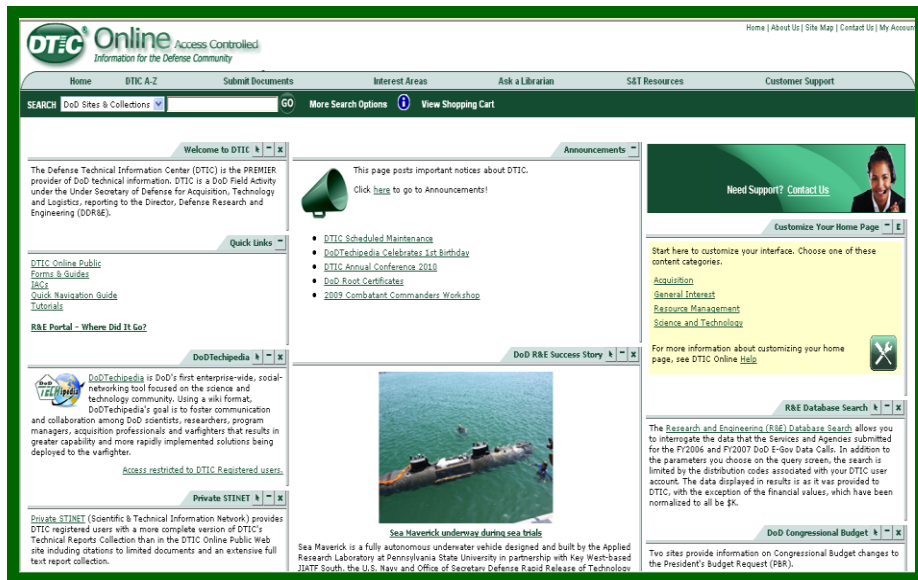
DTIC Online Access Controlled
Information for the Defense Community

Home | About Us | Site Map | Contact Us | My Accoun

Home DTIC A-Z Submit Documents Interest Areas Ask a Librarian S&T Resources Customer Support

SEARCH DoD Sites & Collections GO More Search Options View Shopping Cart

Welcome to DTIC

The Defense Technical Information Center (DTIC) is the PREMIER provider of DoD technical information. DTIC is a DoD Field Activity under the Under Secretary of Defense for Acquisition, Technology and Logistics, reporting to the Director, Defense Research and Engineering (DDR&E).

Quick Links

DTIC Online Public
Forms & Guides
IACs
Quick Navigation Guide
Tutorials

R&E Portal - Where Did It Go?

DoDTechipedia

DoDTechipedia is DoD's first enterprise-wide, social-networking tool focused on the science and technology community. Using a wiki format, DoDTechipedia's goal is to foster communication and collaboration among DoD scientists, researchers, program managers, acquisition professionals and warfighters that results in greater capability and more rapidly implemented solutions being deployed to the warfighter.

Access restricted to DTIC Registered users.

Private STINET

Private STINET (Scientific & Technical Information Network) provides DTIC registered users with a more complete version of DTIC's Technical Reports Collection than in the DTIC Online Public Web site including citations to limited documents and an extensive full text report collection.

Announcements

This page posts important notices about DTIC.

Click here to go to Announcements!

DTIC Scheduled Maintenance
DoDTechipedia Celebrates 1st Birthday
DTIC Annual Conference 2010
DoD Root Certificates
2009 Combatant Commanders Workshop

DoD R&E Success Story

Sea Maverick underway during sea trials

Sea Maverick is a fully autonomous underwater vehicle designed and built by the Applied Research Laboratory at Pennsylvania State University in partnership with Key West-based JIATF South, the U.S. Navy and Office of Secretary Defense Rapid Release of Technology

Need Support? Contact Us

Customize Your Home Page

Start here to customize your interface. Choose one of these content categories.

Acquisition
General Interest
Resource Management
Science and Technology

For more information about customizing your home page, see DTIC Online Help

R&E Database Search

The Research and Engineering (R&E) Database Search allows you to interrogate the data that the Services and Agencies submitted for the FY2006 and FY2007 DoD E-Gov Data Calls. In addition to the parameters you choose on the query screen, the search is limited by the distribution codes associated with your DTIC user account. The data displayed in results is as it was provided to DTIC, with the exception of the financial values, which have been normalized to all be $K.

DoD Congressional Budget

Two sites provide information on Congressional Budget changes to the President's Budget Request (PBR).